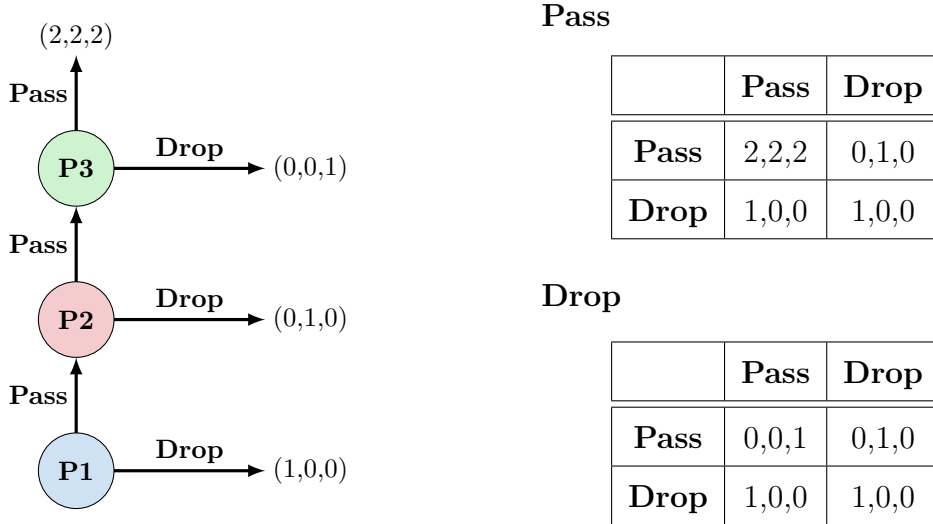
(2,2,2)

Pass

P3

Drop

(0,0,1)

Pass

P2

Drop

(0,1,0)

Pass

P1

Drop

(1,0,0)

**Pass**

| | Pass | Drop |
|---|---|---|
| Pass | 2,2,2 | 0,1,0 |
| Drop | 1,0,0 | 1,0,0 |

**Drop**

| | Pass | Drop |
|---|---|---|
| Pass | 0,0,1 | 0,1,0 |
| Drop | 1,0,0 | 1,0,0 |